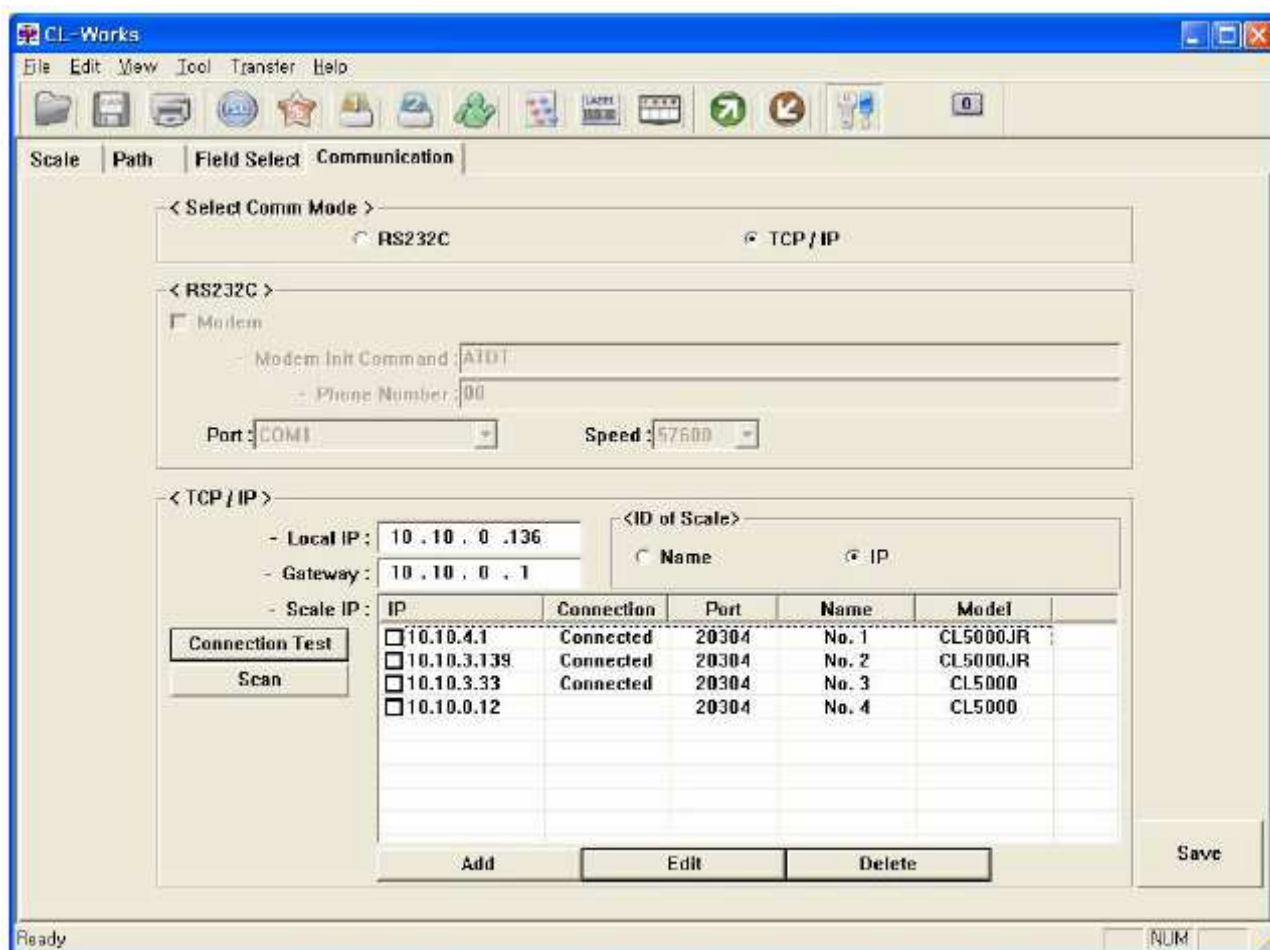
CL-Works

File Edit View Tool Transfer Help

0

Scale | Path | Field Select | Communication

< Select Comm Mode >

RS232C

TCP / IP

< RS232C >

Modem

- Modem Init Command : ATDT

- Phone Number : 00

Port : COM1

Speed : 57600

< TCP / IP >

- Local IP : 10 . 10 . 0 .136

- Gateway : 10 . 10 . 0 . 1

<ID of Scale>

Name

IP

- Scale IP :

| IP | Connection | Port | Name | Model |
|---|---|---|---|---|
| 10.10.4.1 | Connected | 20304 | No. 1 | CL5000JR |
| 10.10.3.139 | Connected | 20304 | No. 2 | CL5000JR |
| 10.10.3.33 | Connected | 20304 | No. 3 | CL5000 |
| 10.10.0.12 | | 20304 | No. 4 | CL5000 |

Connection Test

Scan

Add

Edit

Delete

Save

Ready

NUM